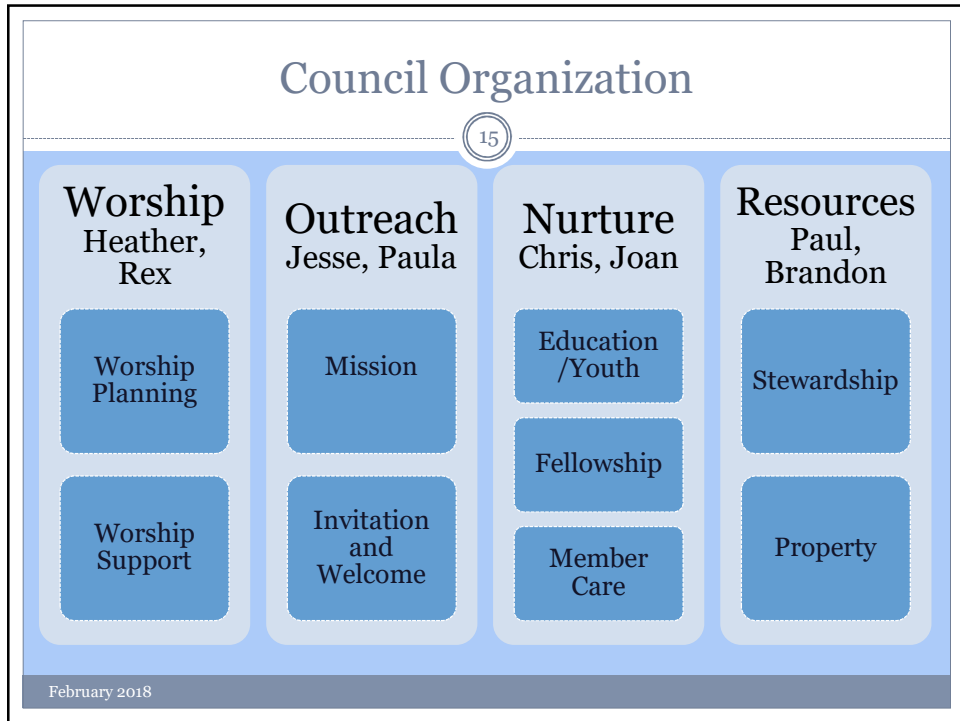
Council Organization

15

Worship
Heather, Rex

Worship Planning

Worship Support

Outreach
Jesse, Paula

Mission

Invitation and Welcome

Nurture
Chris, Joan

Education /Youth

Fellowship

Member Care

Resources
Paul, Brandon

Stewardship

Property

February 2018